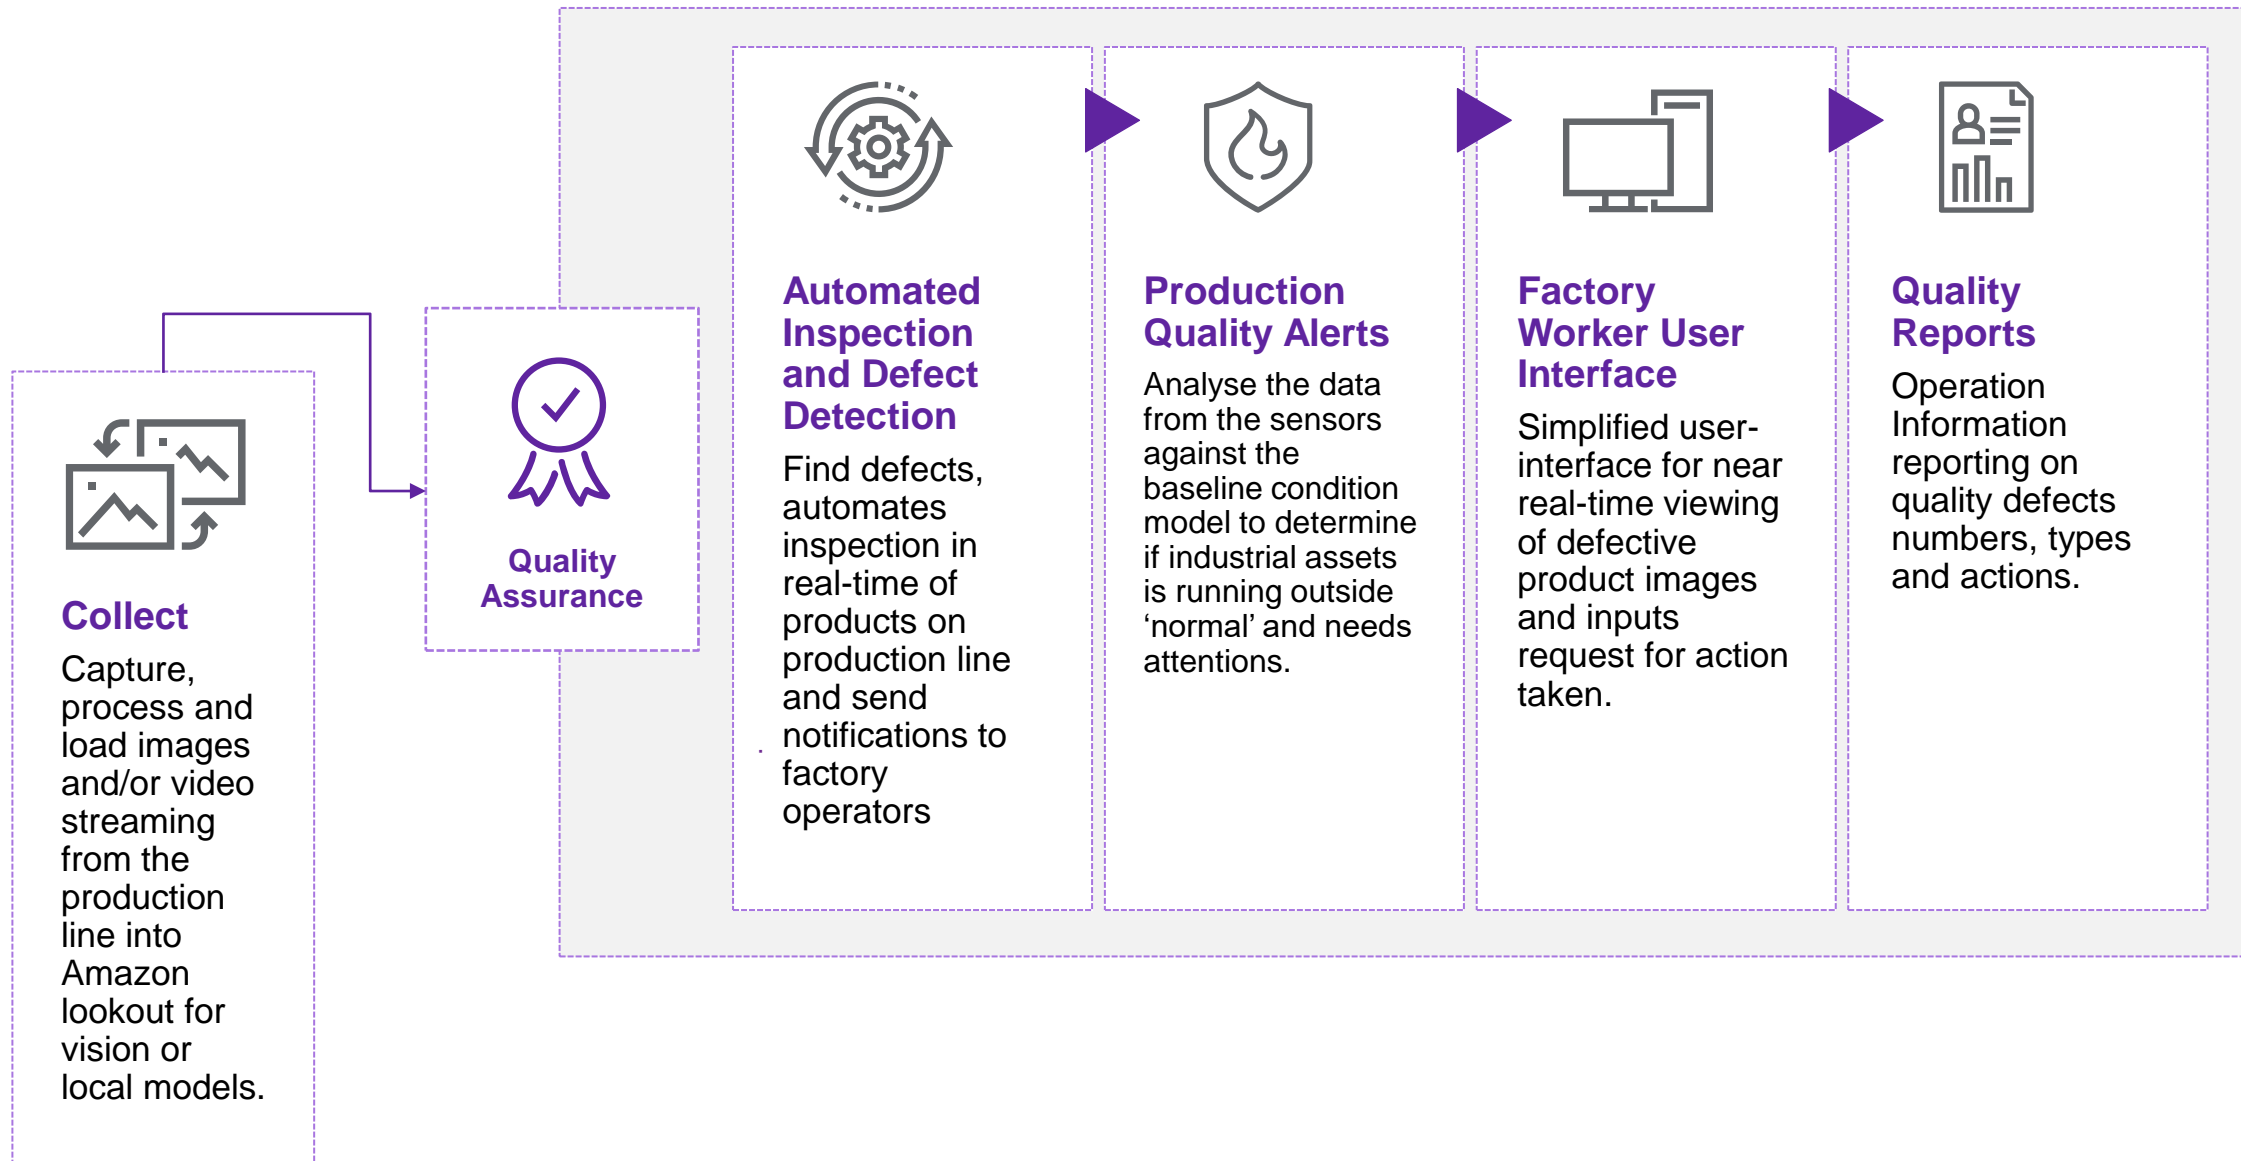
Collect

Capture, process and load images and/or video streaming from the production line into Amazon lookout for vision or local models.

Quality Assurance

Automated Inspection and Defect Detection

Find defects, automates inspection in real-time of products on production line and send notifications to factory operators

Production Quality Alerts

Analyse the data from the sensors against the baseline condition model to determine if industrial assets is running outside 'normal' and needs attentions.

Factory Worker User Interface

Simplified user-interface for near real-time viewing of defective product images and inputs request for action taken.

Quality Reports

Operation Information reporting on quality defects numbers, types and actions.